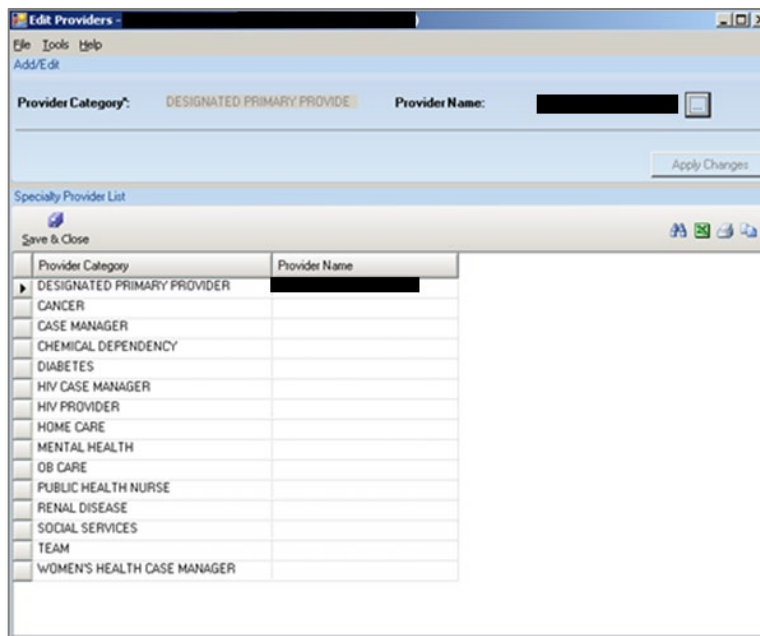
Edit Providers -

File Tools Help

Add/Edit

Provider Category*: DESIGNATED PRIMARY PROVIDE

Provider Name:

...

Apply Changes

Specialty Provider List

Save & Close

| Provider Category | Provider Name |
|---|---|
| DESIGNATED PRIMARY PROVIDER | |
| CANCER | |
| CASE MANAGER | |
| CHEMICAL DEPENDENCY | |
| DIABETES | |
| HIV CASE MANAGER | |
| HIV PROVIDER | |
| HOME CARE | |
| MENTAL HEALTH | |
| OB CARE | |
| PUBLIC HEALTH NURSE | |
| RENAL DISEASE | |
| SOCIAL SERVICES | |
| TEAM | |
| WOMEN'S HEALTH CASE MANAGER | |